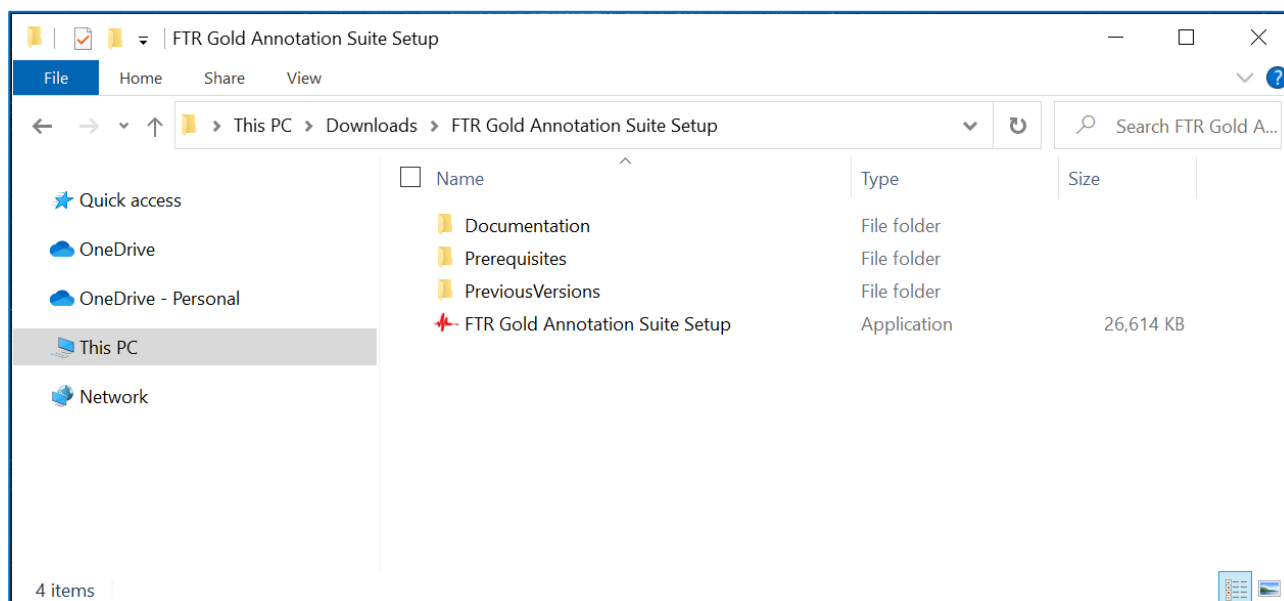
FTR Gold Annotation Suite Setup

File | Home | Share | View

This PC > Downloads > FTR Gold Annotation Suite Setup

Search FTR Gold A...

Quick access
OneDrive
OneDrive - Personal
This PC
Network

| Name | Type | Size |
|---|---|---|
| Documentation | File folder | |
| Prerequisites | File folder | |
| PreviousVersions | File folder | |
| FTR Gold Annotation Suite Setup | Application | 26,614 KB |

4 items